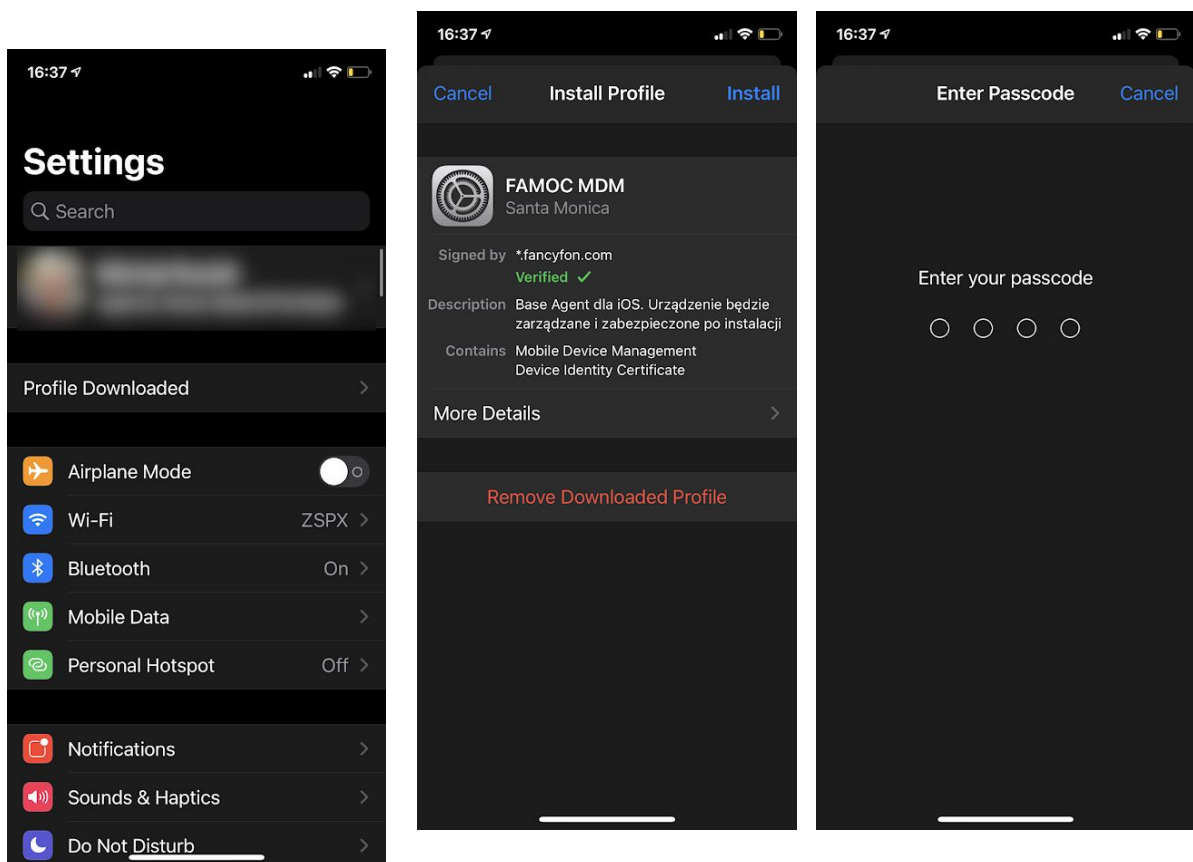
16:37

Settings

Search

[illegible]

Profile Downloaded

Airplane Mode

Wi-Fi ZSPX

Bluetooth On

Mobile Data

Personal Hotspot Off

Notifications

Sounds & Haptics

Do Not Disturb

16:37

Cancel Install Profile Install

FAMOC MDM
Santa Monica

Signed by *.fancyfon.com
Verified ✓

Description Base Agent dla iOS. Urządzenie będzie zarządzane i zabezpieczone po instalacji

Contains Mobile Device Management
Device Identity Certificate

More Details

Remove Downloaded Profile

16:37

Enter Passcode Cancel

Enter your passcode